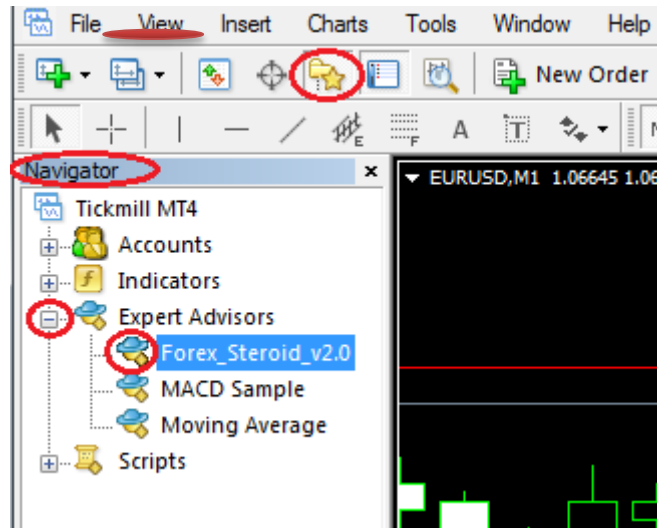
File View Insert Charts Tools Window Help

New Order

A

Navigator ×

EURUSD,M1 1.06645 1.06

Tickmill MT4

Accounts

Indicators

Expert Advisors

Forex_Steroid_v2.0

MACD Sample

Moving Average

Scripts